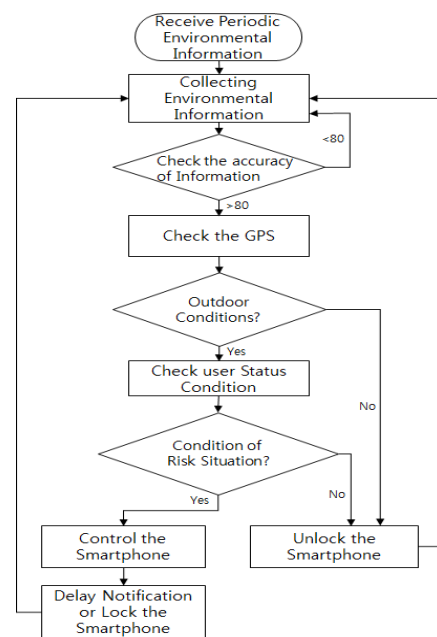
Receive Periodic Environmental Information

Collecting Environmental Information

<80

Check the accuracy of Information

>80

Check the GPS

Outdoor Conditions?

Yes

Check user Status Condition

No

Condition of Risk Situation?

Yes

No

Control the Smartphone

Unlock the Smartphone

Delay Notification or Lock the Smartphone